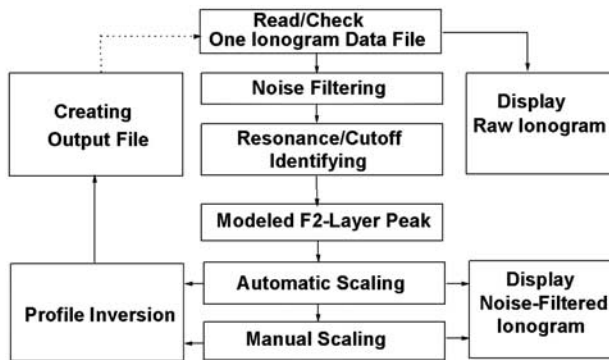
Read/Check
One Ionogram Data File

Creating Output File

Noise Filtering

Display Raw Ionogram

Resonance/Cutoff Identifying

Modeled F2-Layer Peak

Automatic Scaling

Profile Inversion

Display Noise-Filtered Ionogram

Manual Scaling